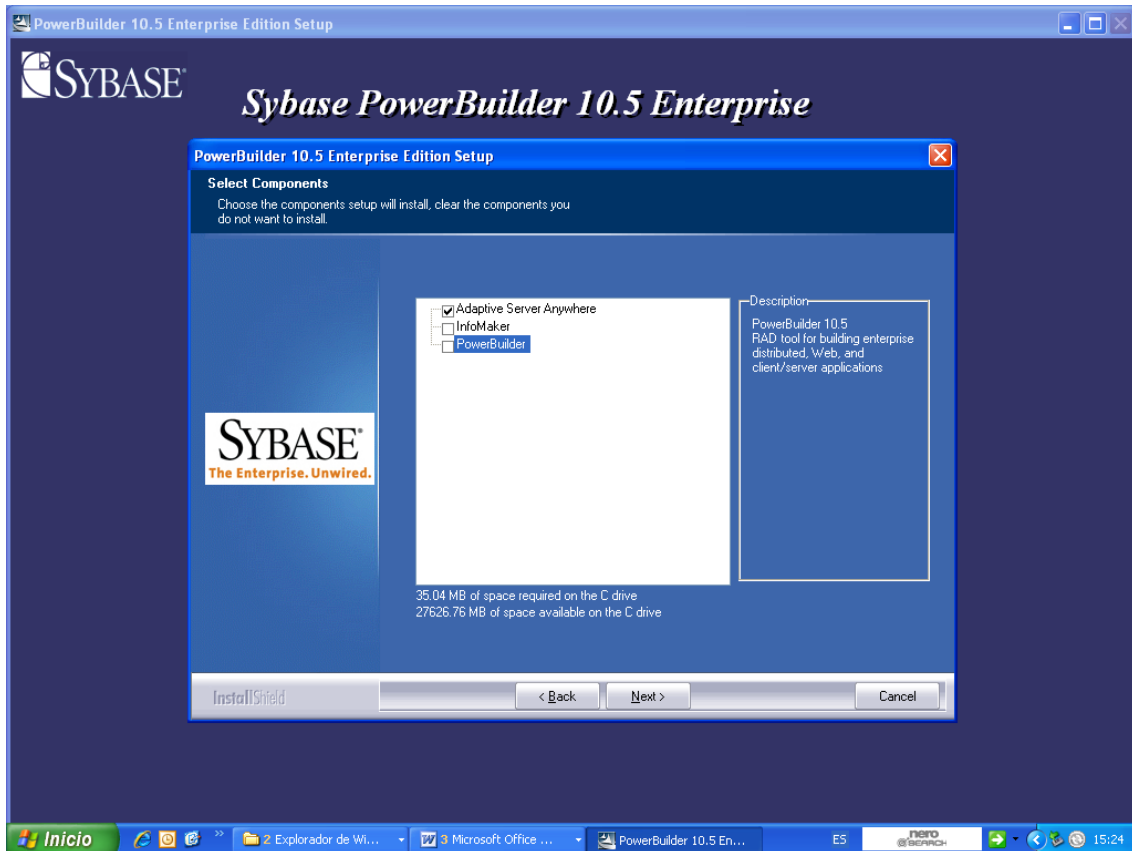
PowerBuilder 10.5 Enterprise Edition Setup

SYBASE

Sybase PowerBuilder 10.5 Enterprise

PowerBuilder 10.5 Enterprise Edition Setup

Select Components

Choose the components setup will install, clear the components you do not want to install.

SYBASE
The Enterprise. Unwired.

Adaptive Server Anywhere
InfoMaker
PowerBuilder

Description
PowerBuilder 10.5
RAD tool for building enterprise distributed, Web, and client/server applications

35.04 MB of space required on the C drive
27626.76 MB of space available on the C drive

InstallShield

< Back
Next >
Cancel

Inicio
2 Explorador de Wi...
3 Microsoft Office ...
PowerBuilder 10.5 En...
ES
nero SEARCH
15:24